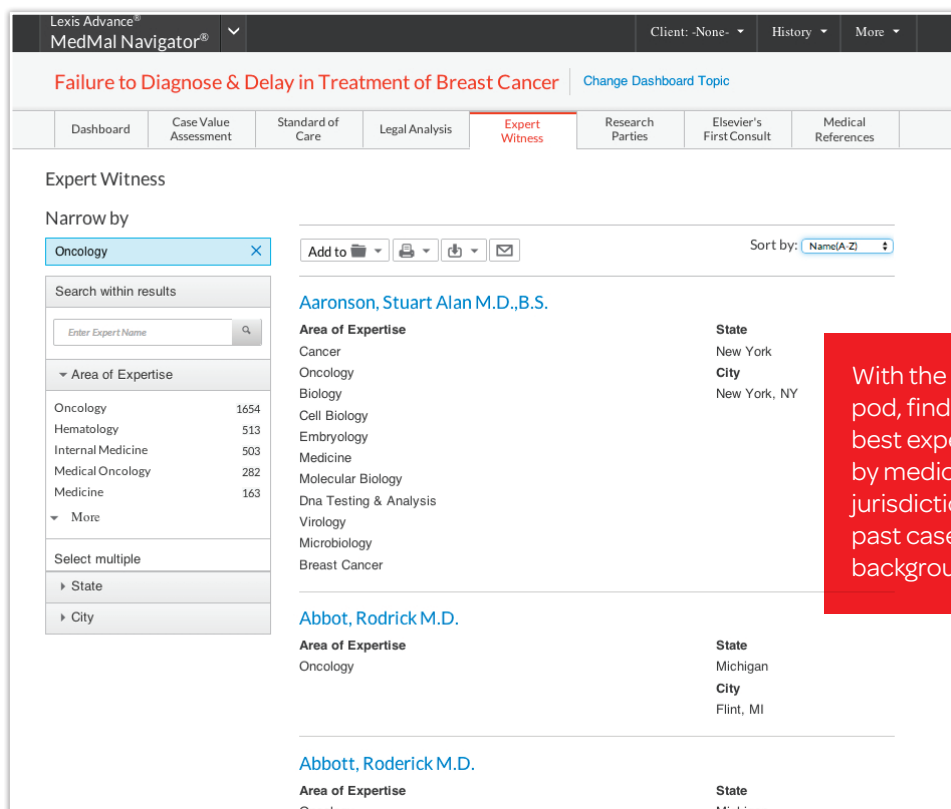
Lexis Advance®
MedMal Navigator®

Client: -None-
History
More

Failure to Diagnose & Delay in Treatment of Breast Cancer
Change Dashboard Topic

Dashboard
Case Value Assessment
Standard of Care
Legal Analysis
Expert Witness
Research Parties
Elsevier's First Consult
Medical References

Expert Witness

Narrow by

Oncology

Search within results

Enter Expert Name

Area of Expertise

| | |
|---|---|
| Oncology | 1654 |
| Hematology | 513 |
| Internal Medicine | 503 |
| Medical Oncology | 282 |
| Medicine | 163 |

More

Select multiple

State

City

Add to

Sort by: Name(A-Z)

Aaronson, Stuart Alan M.D.,B.S.

Area of Expertise
Cancer
Oncology
Biology
Cell Biology
Embryology
Medicine
Molecular Biology
Dna Testing & Analysis
Virology
Microbiology
Breast Cancer

State
New York
City
New York, NY

With the
pod, find
best expe
by medic
jurisdicti
past case
backgrou

Abbot, Rodrick M.D.

Area of Expertise
Oncology

State
Michigan
City
Flint, MI

Abbott, Roderick M.D.

Area of Expertise
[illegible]

State
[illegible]